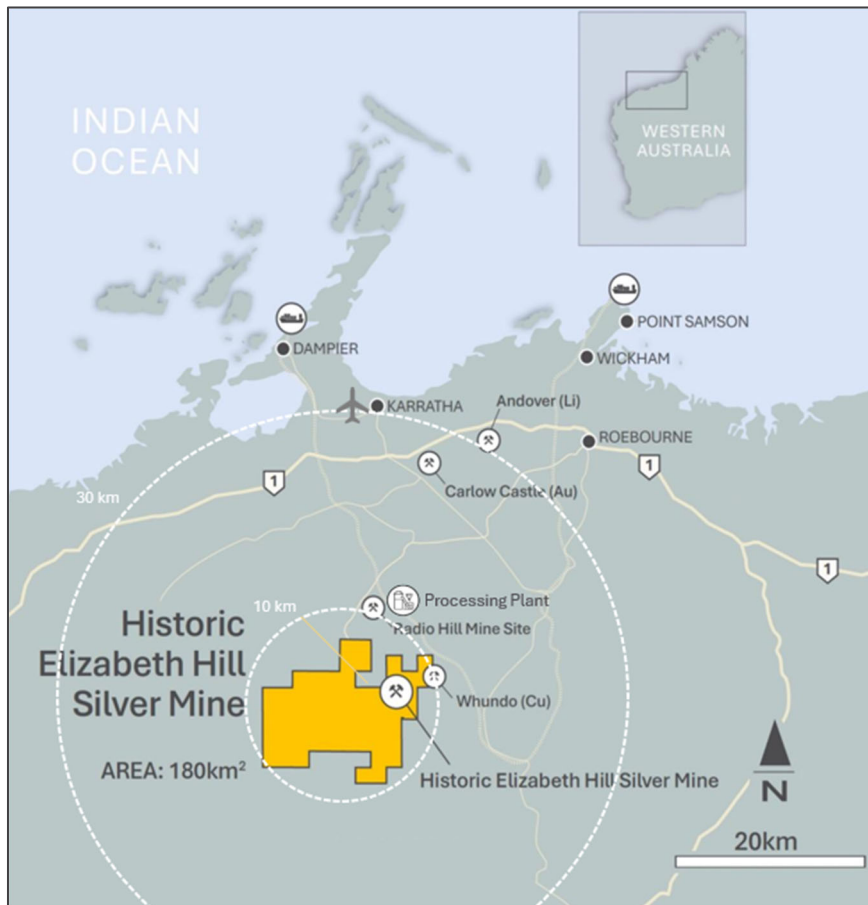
INDIAN OCEAN

WESTERN AUSTRALIA

POINT SAMSON

DAMPIER

WICKHAM

KARRATHA

Andover (Li)

ROEBOURNE

1

1

1

Carlow Castle (Au)

30 km

10 km

Processing Plant

Radio Hill Mine Site

Historic Elizabeth Hill Silver Mine

Whundo (Cu)

AREA: 180km$^2$

Historic Elizabeth Hill Silver Mine

N

20km